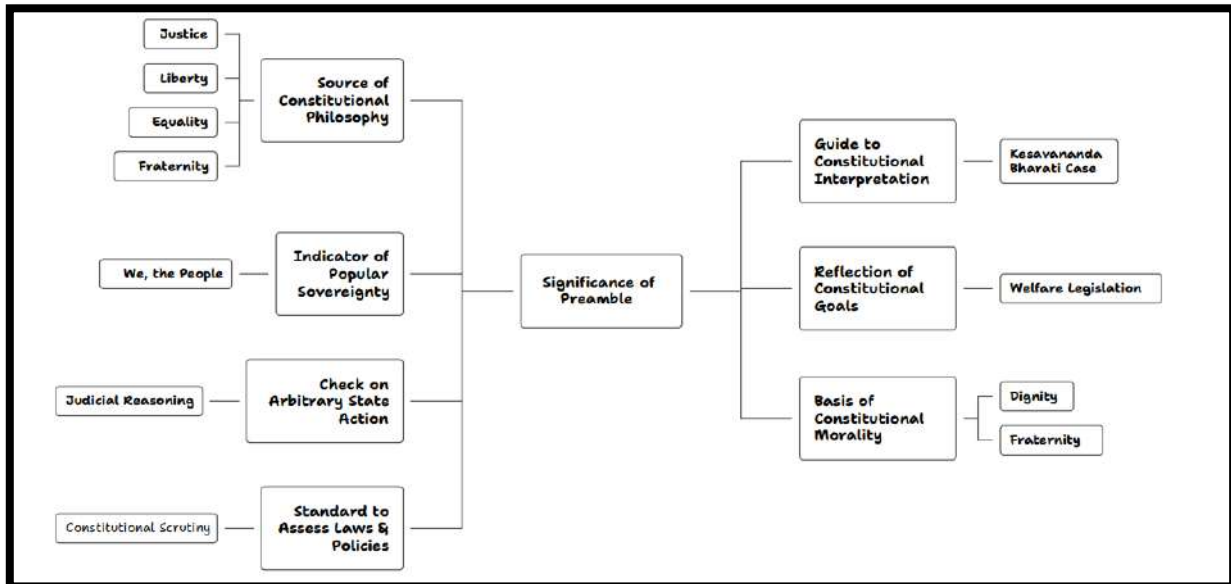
Justice

Liberty

Equality

Fraternity

Source of Constitutional Philosophy

We, the People

Indicator of Popular Sovereignty

Judicial Reasoning

Check on Arbitrary State Action

Constitutional Scrutiny

Standard to Assess Laws & Policies

Significance of Preamble

Guide to Constitutional Interpretation

Kesavananda Bharati Case

Reflection of Constitutional Goals

Welfare Legislation

Basis of Constitutional Morality

Dignity

Fraternity